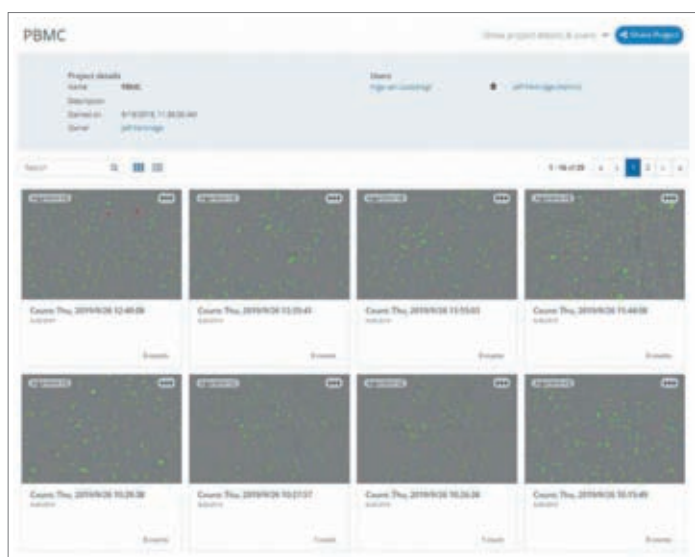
PBMC

Show project details & users

Share Project

Project details

Name PBMC

Description

Owned on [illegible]

Owner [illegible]

Users

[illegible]

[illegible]

Search

1 - 16 of 29

1 2

Count Thu, 2019/9/26 12:40:08

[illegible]

Count Thu, 2019/9/26 13:20:41

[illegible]

Count Thu, 2019/9/26 13:55:03

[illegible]

Count Thu, 2019/9/26 15:44:08

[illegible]

Count Thu, 2019/9/26 10:29:38

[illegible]

Count Thu, 2019/9/26 10:27:57

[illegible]

Count Thu, 2019/9/26 10:26:26

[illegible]

Count Thu, 2019/9/26 10:15:45

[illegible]